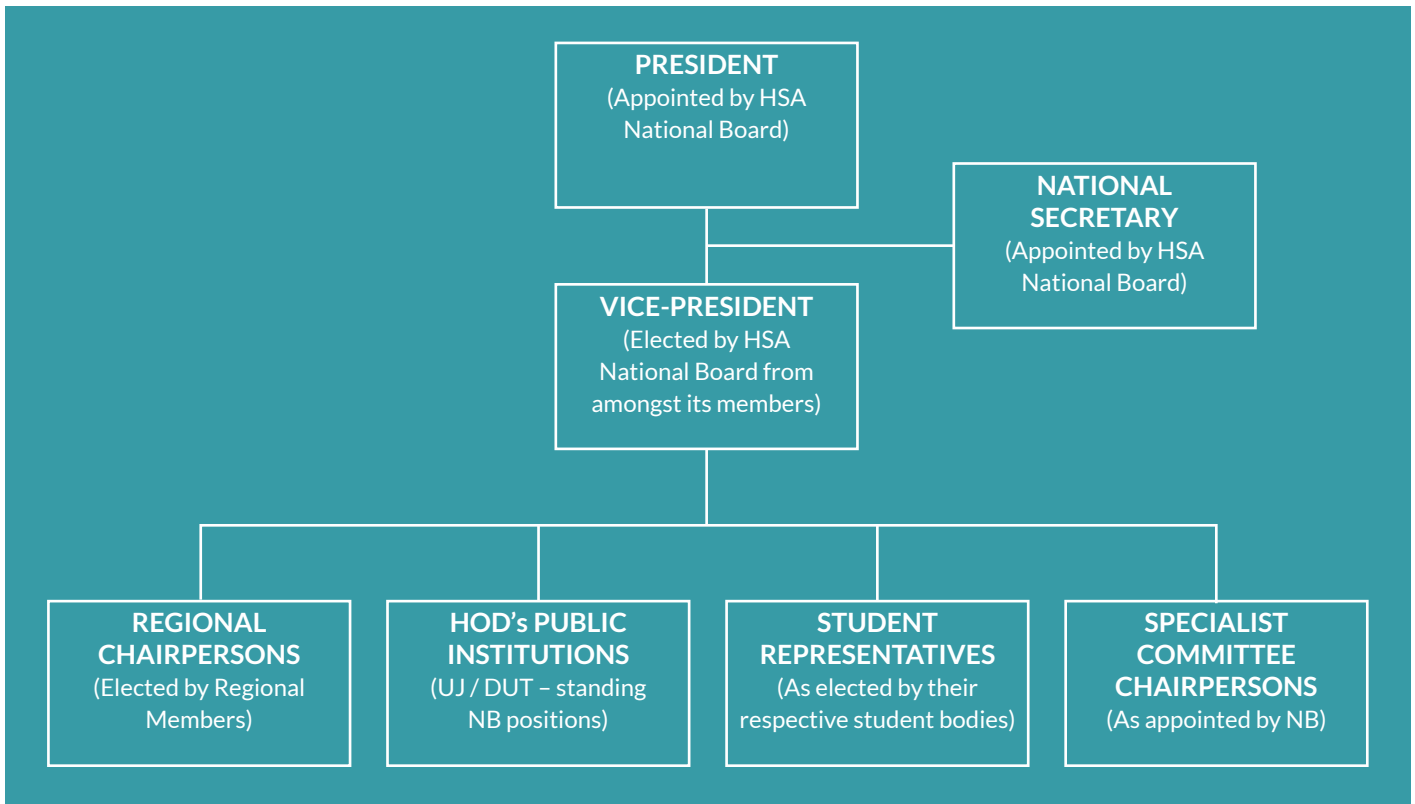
PRESIDENT
(Appointed by HSA National Board)

NATIONAL SECRETARY
(Appointed by HSA National Board)

VICE-PRESIDENT
(Elected by HSA National Board from amongst its members)

REGIONAL CHAIRPERSONS
(Elected by Regional Members)

HOD's PUBLIC INSTITUTIONS
(UJ / DUT – standing NB positions)

STUDENT REPRESENTATIVES
(As elected by their respective student bodies)

SPECIALIST COMMITTEE CHAIRPERSONS
(As appointed by NB)